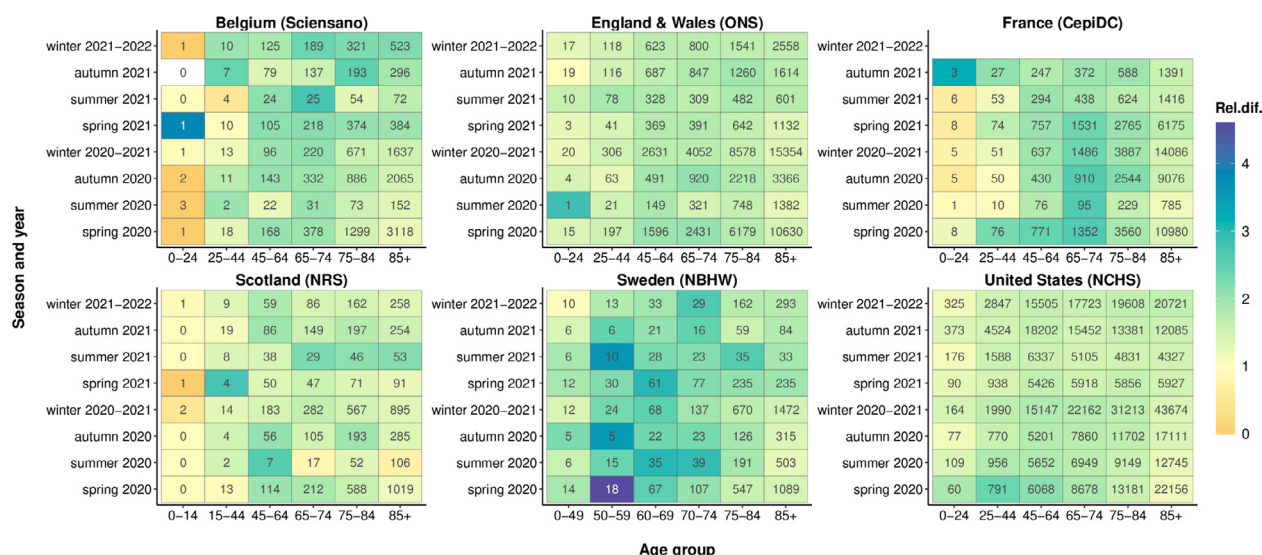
Belgium (Sciensano)

| | 0–24 | 25–44 | 45–64 | 65–74 | 75–84 | 85+ |
|---|---|---|---|---|---|---|
| winter 2021–2022 | 1 | 10 | 125 | 189 | 321 | 523 |
| autumn 2021 | 0 | 7 | 79 | 137 | 193 | 296 |
| summer 2021 | 0 | 4 | 24 | 25 | 54 | 72 |
| spring 2021 | 1 | 10 | 105 | 218 | 374 | 384 |
| winter 2020–2021 | 1 | 13 | 96 | 220 | 671 | 1637 |
| autumn 2020 | 2 | 11 | 143 | 332 | 886 | 2065 |
| summer 2020 | 3 | 2 | 22 | 31 | 73 | 152 |
| spring 2020 | 1 | 18 | 168 | 378 | 1299 | 3118 |

England & Wales (ONS)

| | 0–24 | 25–44 | 45–64 | 65–74 | 75–84 | 85+ |
|---|---|---|---|---|---|---|
| winter 2021–2022 | 17 | 118 | 623 | 800 | 1541 | 2558 |
| autumn 2021 | 19 | 116 | 687 | 847 | 1260 | 1614 |
| summer 2021 | 10 | 78 | 328 | 309 | 482 | 601 |
| spring 2021 | 3 | 41 | 369 | 391 | 642 | 1132 |
| winter 2020–2021 | 20 | 306 | 2631 | 4052 | 8578 | 15354 |
| autumn 2020 | 4 | 63 | 491 | 920 | 2218 | 3366 |
| summer 2020 | 1 | 21 | 149 | 321 | 748 | 1382 |
| spring 2020 | 15 | 197 | 1596 | 2431 | 6179 | 10630 |

France (CepiDC)

| | 0–24 | 25–44 | 45–64 | 65–74 | 75–84 | 85+ |
|---|---|---|---|---|---|---|
| winter 2021–2022 | | | | | | |
| autumn 2021 | 3 | 27 | 247 | 372 | 588 | 1391 |
| summer 2021 | 6 | 53 | 294 | 438 | 624 | 1416 |
| spring 2021 | 8 | 74 | 757 | 1531 | 2765 | 6175 |
| winter 2020–2021 | 5 | 51 | 637 | 1486 | 3887 | 14086 |
| autumn 2020 | 5 | 50 | 430 | 910 | 2544 | 9076 |
| summer 2020 | 1 | 10 | 76 | 95 | 229 | 785 |
| spring 2020 | 8 | 76 | 771 | 1352 | 3560 | 10980 |

Scotland (NRS)

| | 0–14 | 15–44 | 45–64 | 65–74 | 75–84 | 85+ |
|---|---|---|---|---|---|---|
| winter 2021–2022 | 1 | 9 | 59 | 86 | 162 | 258 |
| autumn 2021 | 0 | 19 | 86 | 149 | 197 | 254 |
| summer 2021 | 0 | 8 | 38 | 29 | 46 | 53 |
| spring 2021 | 1 | 4 | 50 | 47 | 71 | 91 |
| winter 2020–2021 | 2 | 14 | 183 | 282 | 567 | 895 |
| autumn 2020 | 0 | 4 | 56 | 105 | 193 | 285 |
| summer 2020 | 0 | 2 | 7 | 17 | 52 | 106 |
| spring 2020 | 0 | 13 | 114 | 212 | 588 | 1019 |

Sweden (NBHW)

| | 0–49 | 50–59 | 60–69 | 70–74 | 75–84 | 85+ |
|---|---|---|---|---|---|---|
| winter 2021–2022 | 10 | 13 | 33 | 29 | 162 | 293 |
| autumn 2021 | 6 | 6 | 21 | 16 | 59 | 84 |
| summer 2021 | 6 | 10 | 28 | 23 | 35 | 33 |
| spring 2021 | 12 | 30 | 61 | 77 | 235 | 235 |
| winter 2020–2021 | 12 | 24 | 68 | 137 | 670 | 1472 |
| autumn 2020 | 5 | 5 | 22 | 23 | 126 | 315 |
| summer 2020 | 6 | 15 | 35 | 39 | 191 | 503 |
| spring 2020 | 14 | 18 | 67 | 107 | 547 | 1089 |

United States (NCHS)

| | 0–24 | 25–44 | 45–64 | 65–74 | 75–84 | 85+ |
|---|---|---|---|---|---|---|
| winter 2021–2022 | 325 | 2847 | 15505 | 17723 | 19608 | 20721 |
| autumn 2021 | 373 | 4524 | 18202 | 15452 | 13381 | 12085 |
| summer 2021 | 176 | 1588 | 6337 | 5105 | 4831 | 4327 |
| spring 2021 | 90 | 938 | 5426 | 5918 | 5856 | 5927 |
| winter 2020–2021 | 164 | 1990 | 15147 | 22162 | 31213 | 43674 |
| autumn 2020 | 77 | 770 | 5201 | 7860 | 11702 | 17111 |
| summer 2020 | 109 | 956 | 5652 | 6949 | 9149 | 12745 |
| spring 2020 | 60 | 791 | 6068 | 8678 | 13181 | 22156 |

Season and year

Age group

Rel.dif.
4
3
2
1
0